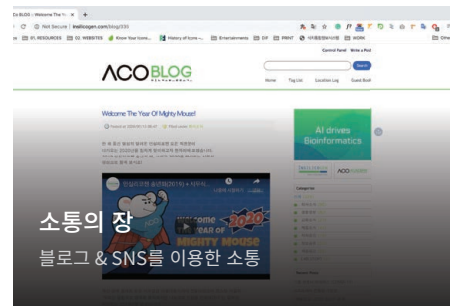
ACO BLOG :: Welcome The Ye

Not Secure | koreablog.com/blog/233

01. RESOURCE  02. WEBSITES  Know Your Icons  History of Icons  Entertainments  DIY  PRINT  WORK

Control Panel  Write a Post

ACOBLOG

Search

Home  Tag List  Location Log  Guest Book

Welcome The Year Of Mighty Mouse!

AI drives Bioinformatics

ACO

Welcome
YEAR OF
MIGHTY MOUSE
2020

소통의 장

블로그 & SNS를 이용한 소통